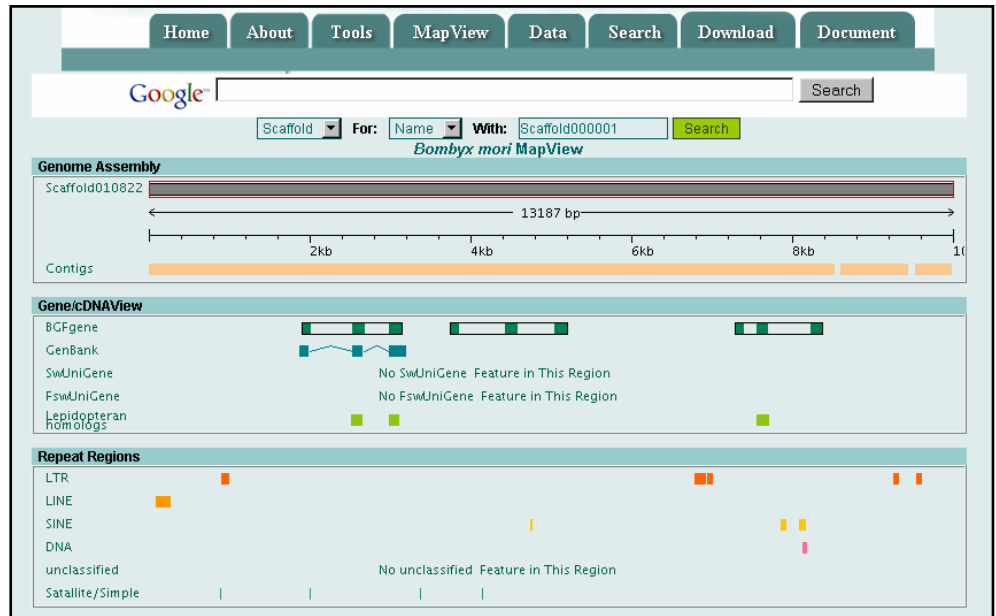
Home About Tools MapView Data Search Download Document

Google™ Search

Scaffold For: Name With: Scaffold000001 Search

*Bombyx mori* MapView

Genome Assembly

Scaffold010822

13187 bp

2kb 4kb 6kb 8kb 1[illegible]

Contigs

Gene/cDNAView

BGFgene

GenBank

SwUniGene No SwUniGene Feature in This Region

FswUniGene No FswUniGene Feature in This Region

Lepidopteran homologs

Repeat Regions

LTR

LINE

SINE

DNA

unclassified No unclassified Feature in This Region

Satallite/Simple